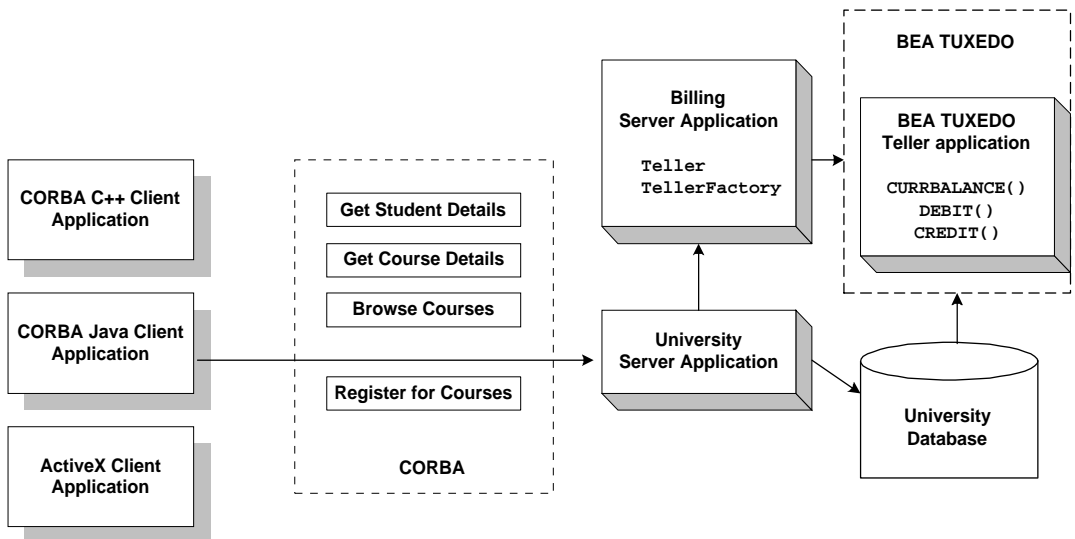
CORBA C++ Client Application

CORBA Java Client Application

ActiveX Client Application

Get Student Details

Get Course Details

Browse Courses

Register for Courses

CORBA

Billing Server Application

Teller
TellerFactory

University Server Application

BEA TUXEDO

BEA TUXEDO Teller application

CURRBALANCE()
DEBIT()
CREDIT()

University Database